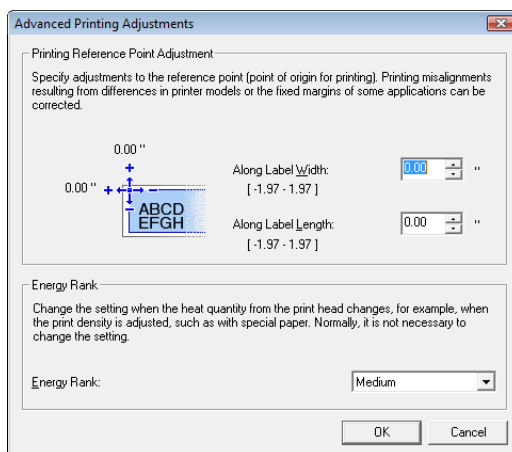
Advanced Printing Adjustments

Printing Reference Point Adjustment

Specify adjustments to the reference point (point of origin for printing). Printing misalignments resulting from differences in printer models or the fixed margins of some applications can be corrected.

0.00 "

0.00 "

ABCD
EFGH

Along Label Width: 0.00 "
[ -1.97 - 1.97 ]

Along Label Length: 0.00 "
[ -1.97 - 1.97 ]

Energy Rank

Change the setting when the heat quantity from the print head changes, for example, when the print density is adjusted, such as with special paper. Normally, it is not necessary to change the setting.

Energy Rank: Medium

OK Cancel